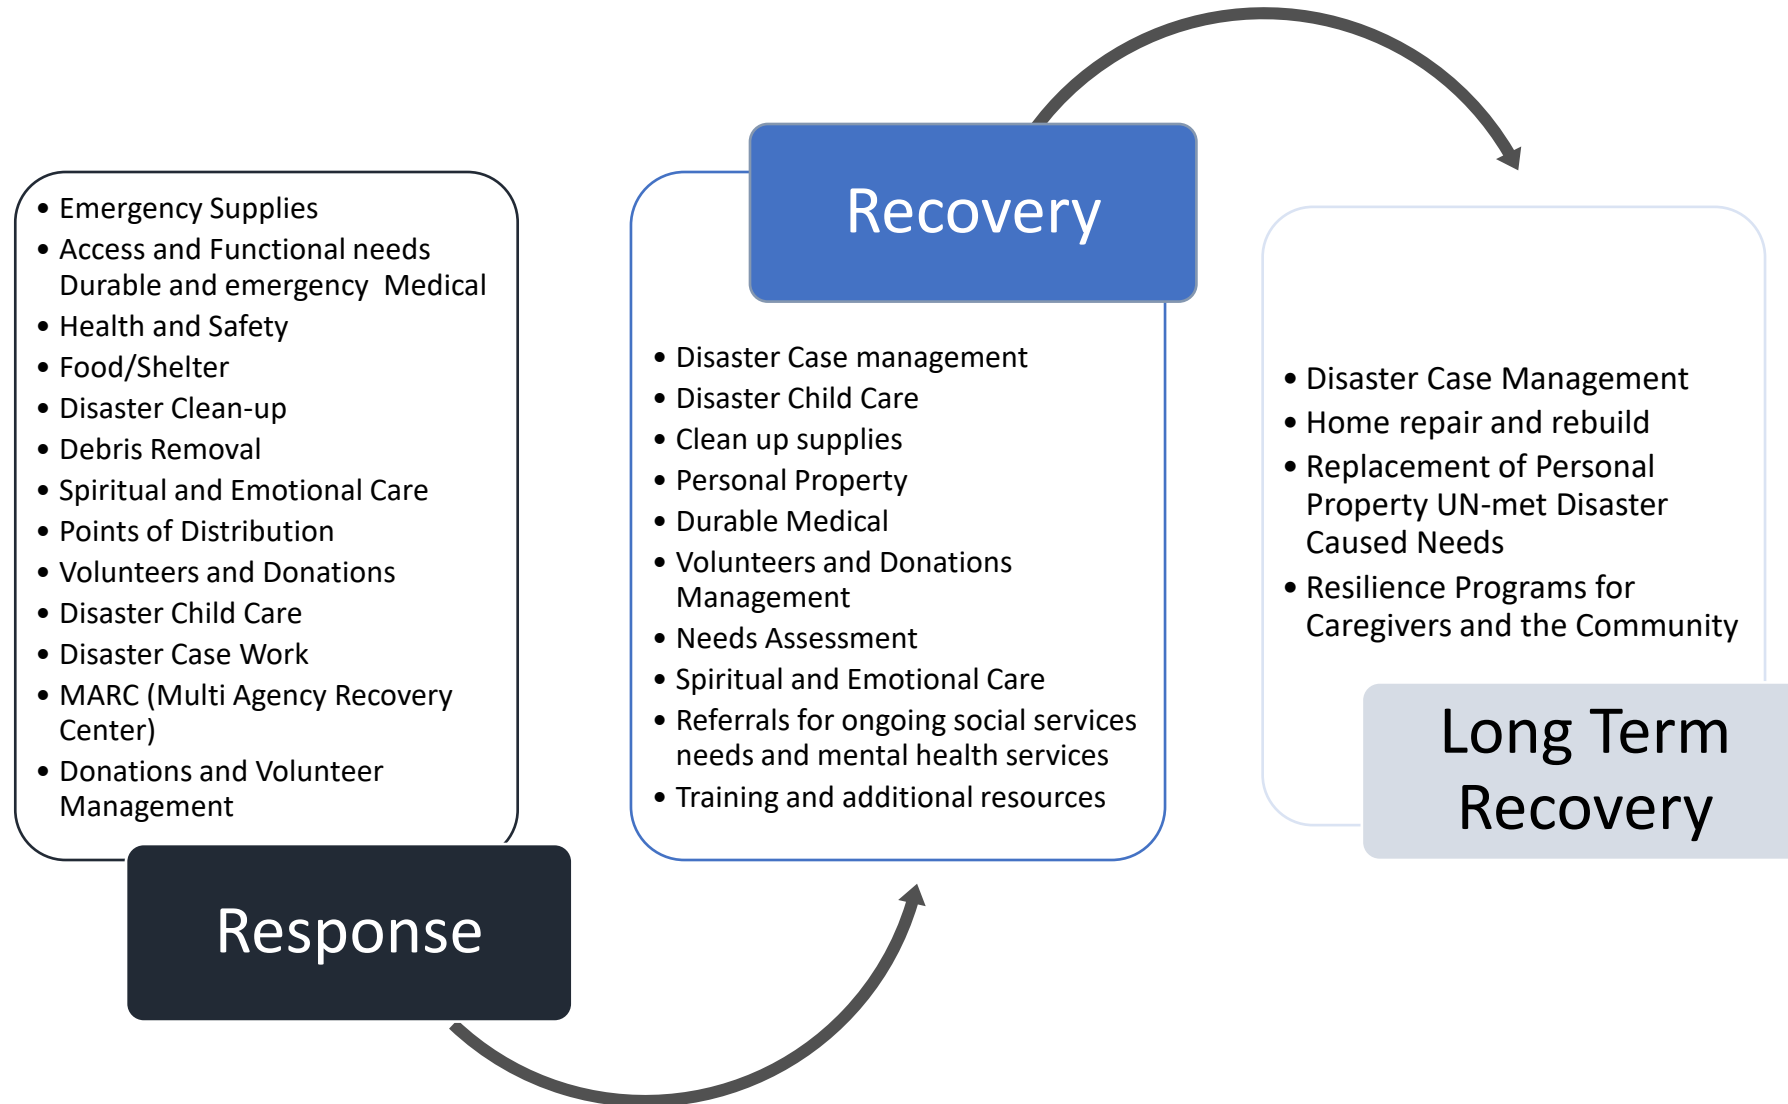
- Emergency Supplies
- Access and Functional needs Durable and emergency Medical
- Health and Safety
- Food/Shelter
- Disaster Clean-up
- Debris Removal
- Spiritual and Emotional Care
- Points of Distribution
- Volunteers and Donations
- Disaster Child Care
- Disaster Case Work
- MARC (Multi Agency Recovery Center)
- Donations and Volunteer Management

Response

Recovery

- Disaster Case management
- Disaster Child Care
- Clean up supplies
- Personal Property
- Durable Medical
- Volunteers and Donations Management
- Needs Assessment
- Spiritual and Emotional Care
- Referrals for ongoing social services needs and mental health services
- Training and additional resources

- Disaster Case Management
- Home repair and rebuild
- Replacement of Personal Property UN-met Disaster Caused Needs
- Resilience Programs for Caregivers and the Community

Long Term Recovery